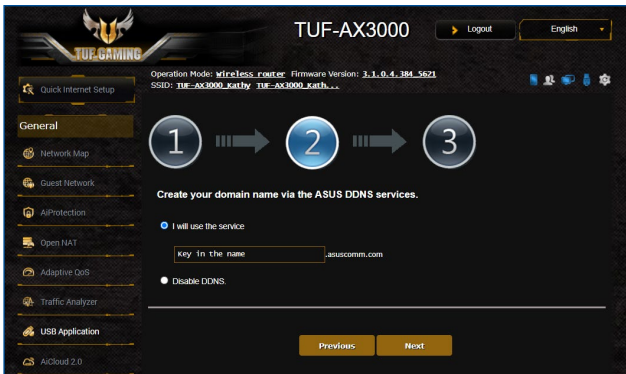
TUF GAMING

TUF-AX3000

Logout

English

Quick Internet Setup

Operation Mode: Wireless router Firmware Version: 3.1.0.4.384_5621
SSID: TUF-AX3000_Kathy TUF-AX3000_Kath...

General

Network Map

Guest Network

AiProtection

Open NAT

Adaptive QoS

Traffic Analyzer

USB Application

AiCloud 2.0

1

2

3

Create your domain name via the ASUS DDNS services.

I will use the service

Key in the name

.asuscomm.com

Disable DDNS.

Previous

Next